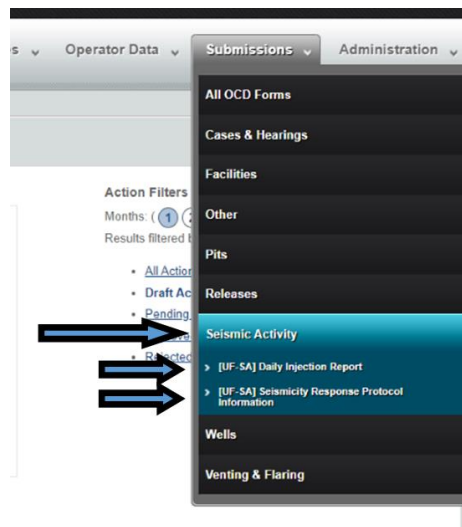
s ⌄ Operator Data ⌄ Submissions ⌄ Administration ⌄

Action Filters
Months: ( 1 2
Results filtered b

• All Action
• Draft Ac
• Pending
• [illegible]
• Rejected

All OCD Forms
Cases & Hearings
Facilities
Other
Pits
Releases
Seismic Activity
› [UF-SA] Daily Injection Report
› [UF-SA] Seismicity Response Protocol Information
Wells
Venting & Flaring